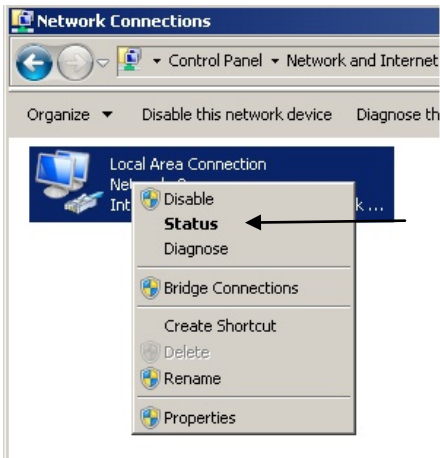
Network Connections

Control Panel ▸ Network and Internet

Organize ▾ Disable this network device Diagnose th

Local Area Connection
Netw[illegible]
Int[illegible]k...

Disable
Status
Diagnose
Bridge Connections
Create Shortcut
Delete
Rename
Properties